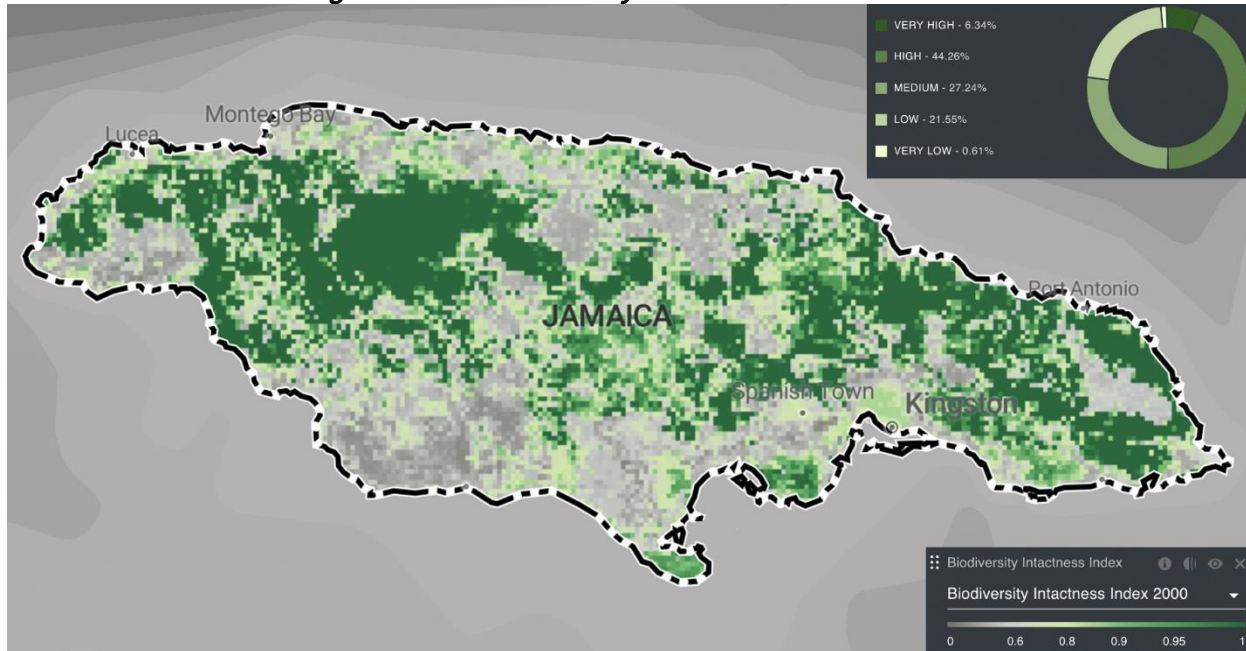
VERY HIGH - 6.34%
HIGH - 44.26%
MEDIUM - 27.24%
LOW - 21.55%
VERY LOW - 0.61%

Lucea
Montego Bay
JAMAICA
Port Antonio
Spanish Town
Kingston

Biodiversity Intactness Index
Biodiversity Intactness Index 2000
0 0.6 0.8 0.9 0.95 1